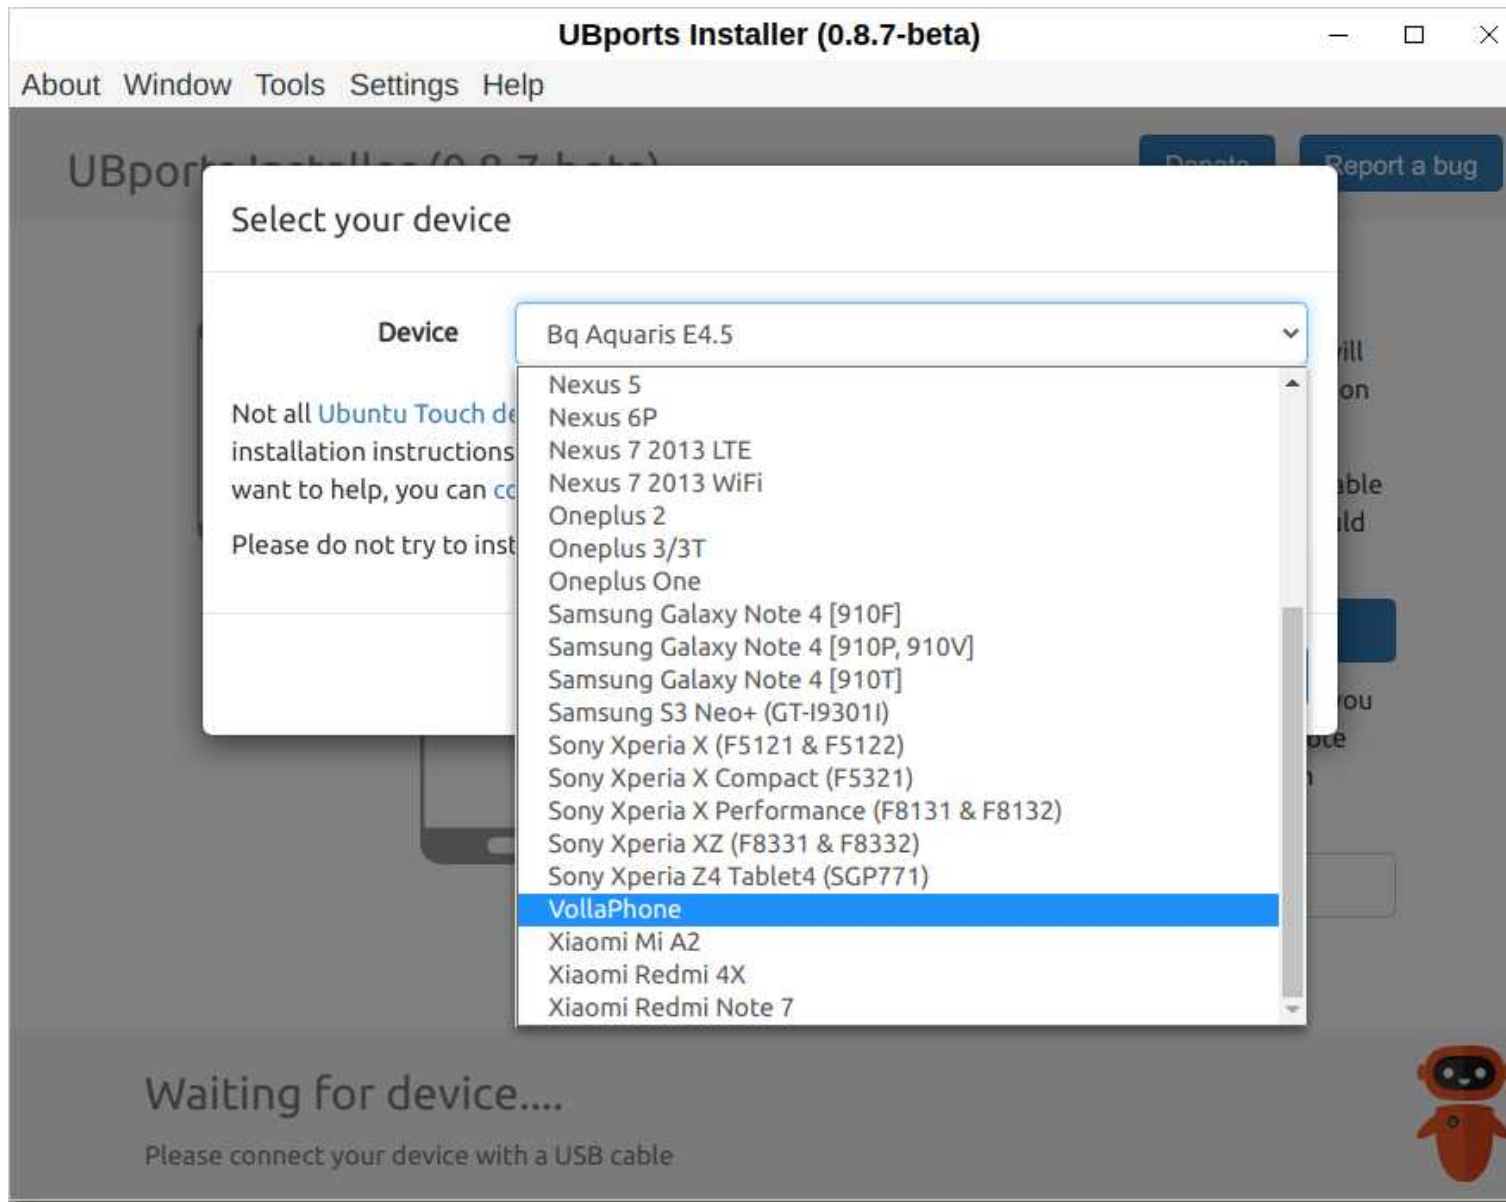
UBports Installer (0.8.7-beta)

About Window Tools Settings Help

UBports Installer (0.8.7-beta)

Donate

Report a bug

Select your device

Device

Bq Aquaris E4.5

Not all Ubuntu Touch de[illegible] installation instructions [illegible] want to help, you can c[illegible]

Please do not try to inst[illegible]

Nexus 5
Nexus 6P
Nexus 7 2013 LTE
Nexus 7 2013 WiFi
Oneplus 2
Oneplus 3/3T
Oneplus One
Samsung Galaxy Note 4 [910F]
Samsung Galaxy Note 4 [910P, 910V]
Samsung Galaxy Note 4 [910T]
Samsung S3 Neo+ (GT-I9301I)
Sony Xperia X (F5121 & F5122)
Sony Xperia X Compact (F5321)
Sony Xperia X Performance (F8131 & F8132)
Sony Xperia XZ (F8331 & F8332)
Sony Xperia Z4 Tablet4 (SGP771)
VollaPhone
Xiaomi Mi A2
Xiaomi Redmi 4X
Xiaomi Redmi Note 7

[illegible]ill
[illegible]on
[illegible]ble
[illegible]ld
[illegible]ou
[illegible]

Waiting for device....

Please connect your device with a USB cable